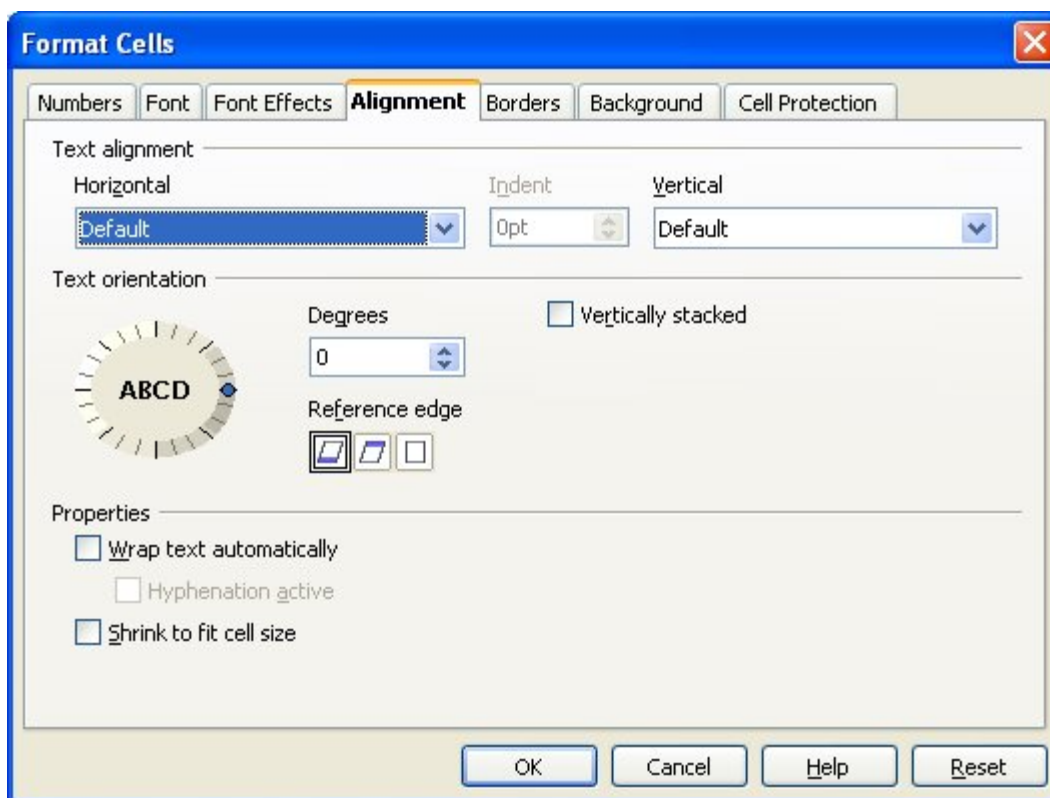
Format Cells

Numbers | Font | Font Effects | Alignment | Borders | Background | Cell Protection

Text alignment

Horizontal

Default

Indent

0pt

Vertical

Default

Text orientation

ABCD

Degrees

0

Vertically stacked

Reference edge

Properties

Wrap text automatically

Hyphenation active

Shrink to fit cell size

OK

Cancel

Help

Reset